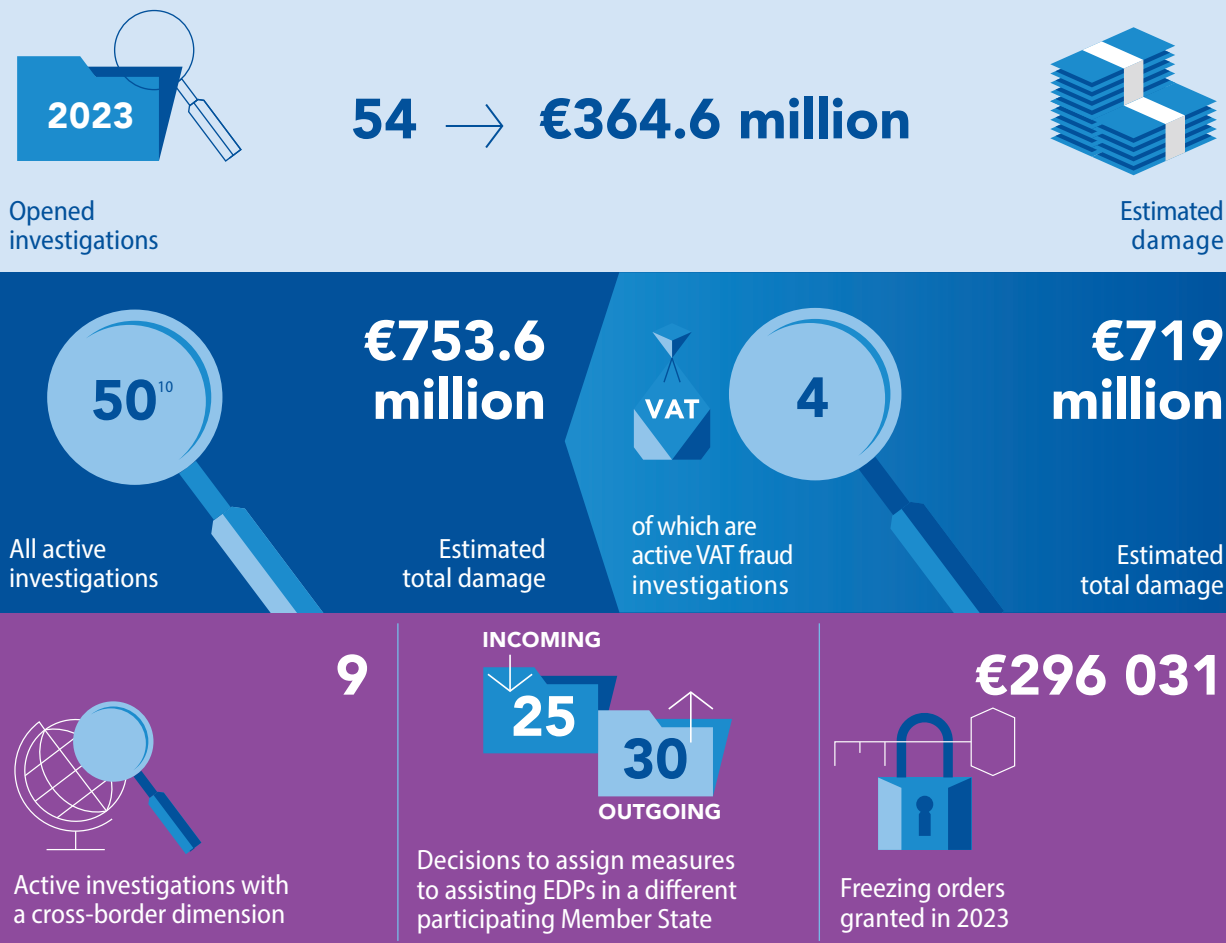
2023

Opened investigations

54 → €364.6 million

Estimated damage

$50^{10}$

All active investigations

€753.6 million

Estimated total damage

VAT

4

of which are active VAT fraud investigations

€719 million

Estimated total damage

9

Active investigations with a cross-border dimension

INCOMING

25

30

OUTGOING

Decisions to assign measures to assisting EDPs in a different participating Member State

€296 031

Freezing orders granted in 2023